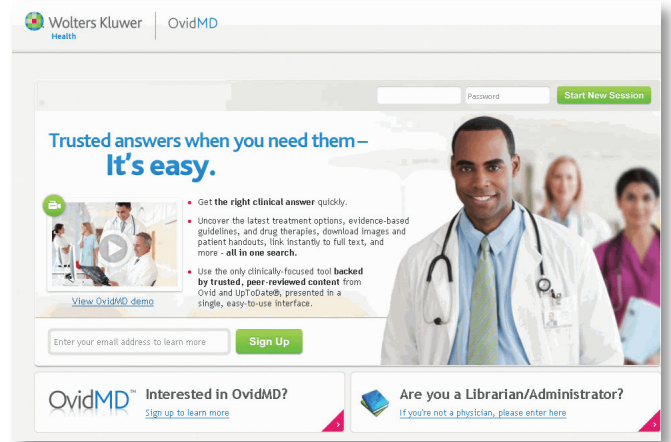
Wolters Kluwer
Health
OvidMD

Password
Start New Session

Trusted answers when you need them –
It's easy.

Get the right clinical answer quickly.

Uncover the latest treatment options, evidence-based guidelines, and drug therapies, download images and patient handouts, link instantly to full text, and more - all in one search.

Use the only clinically-focused tool backed by trusted, peer-reviewed content from Ovid and UpToDate®, presented in a single, easy-to-use interface.

View OvidMD demo

Enter your email address to learn more
Sign Up

OvidMD™
Interested in OvidMD?
Sign up to learn more

Are you a Librarian/Administrator?
If you're not a physician, please enter here